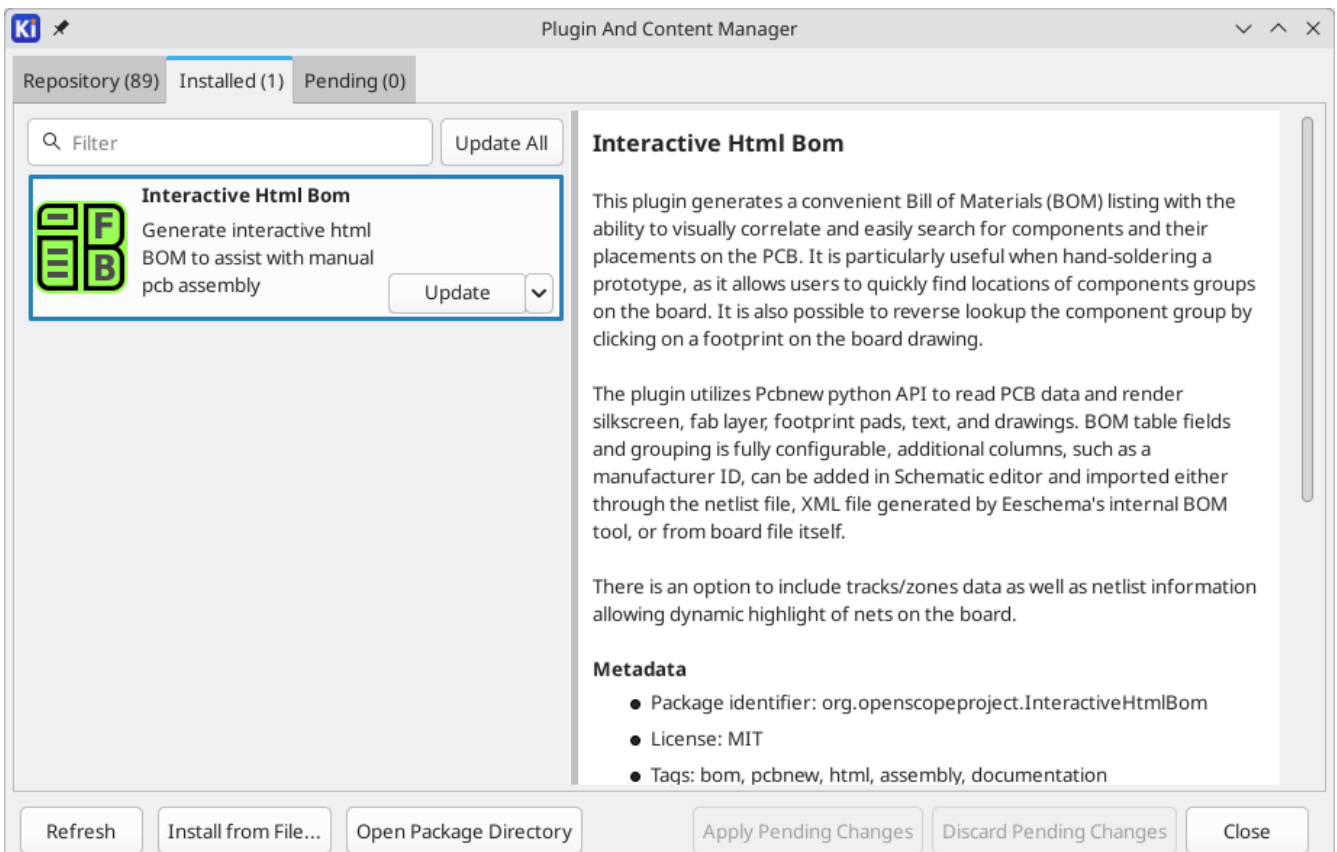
Ki

Plugin And Content Manager

Repository (89) Installed (1) Pending (0)

Filter

Update All

Interactive Html Bom

Generate interactive html BOM to assist with manual pcb assembly

F

B

Update

Interactive Html Bom

This plugin generates a convenient Bill of Materials (BOM) listing with the ability to visually correlate and easily search for components and their placements on the PCB. It is particularly useful when hand-soldering a prototype, as it allows users to quickly find locations of components groups on the board. It is also possible to reverse lookup the component group by clicking on a footprint on the board drawing.

The plugin utilizes Pcbnew python API to read PCB data and render silkscreen, fab layer, footprint pads, text, and drawings. BOM table fields and grouping is fully configurable, additional columns, such as a manufacturer ID, can be added in Schematic editor and imported either through the netlist file, XML file generated by Eeschema's internal BOM tool, or from board file itself.

There is an option to include tracks/zones data as well as netlist information allowing dynamic highlight of nets on the board.

Metadata

- Package identifier: org.openscopeproject.InteractiveHtmlBom
- License: MIT
- Tags: bom, pcbnew, html, assembly, documentation

Refresh Install from File... Open Package Directory Apply Pending Changes Discard Pending Changes Close